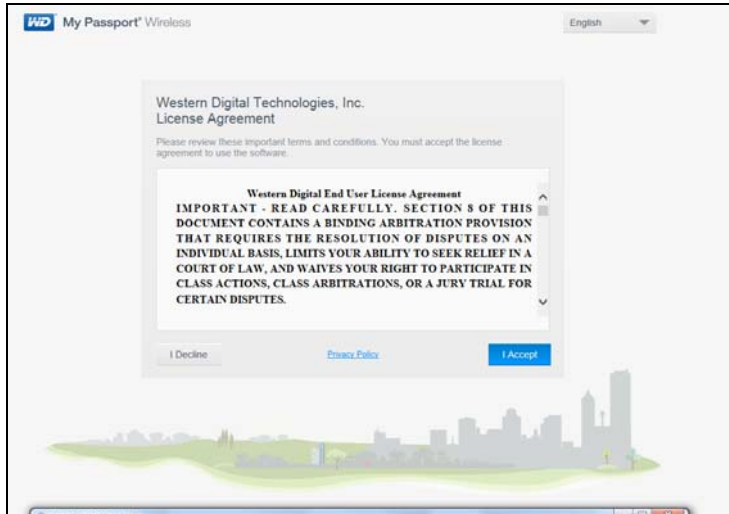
WD My Passport® Wireless

English

Western Digital Technologies, Inc.
License Agreement

Please review these important terms and conditions. You must accept the license agreement to use the software.

Western Digital End User License Agreement
IMPORTANT - READ CAREFULLY. SECTION 8 OF THIS DOCUMENT CONTAINS A BINDING ARBITRATION PROVISION THAT REQUIRES THE RESOLUTION OF DISPUTES ON AN INDIVIDUAL BASIS, LIMITS YOUR ABILITY TO SEEK RELIEF IN A COURT OF LAW, AND WAIVES YOUR RIGHT TO PARTICIPATE IN CLASS ACTIONS, CLASS ARBITRATIONS, OR A JURY TRIAL FOR CERTAIN DISPUTES.

I Decline

Privacy Policy

I Accept